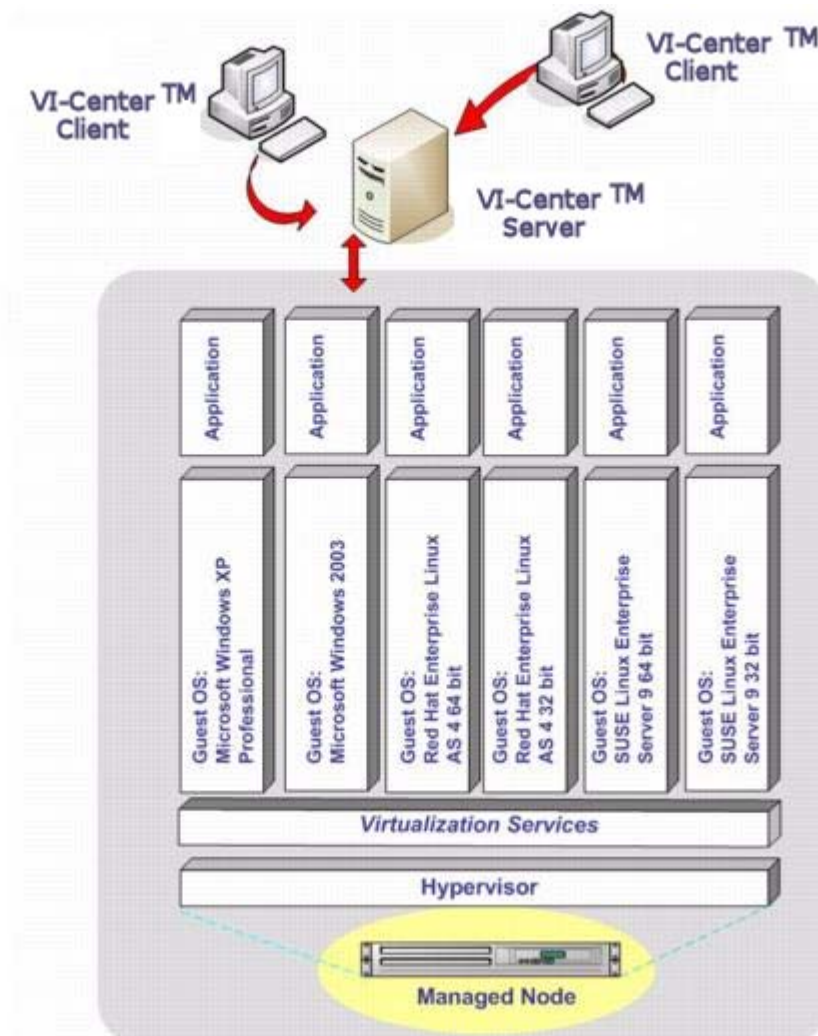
VI-Center TM Client

VI-Center TM Client

VI-Center TM Server

Application

Application

Application

Application

Application

Application

Guest OS: Microsoft Windows XP Professional

Guest OS: Microsoft Windows 2003

Guest OS: Red Hat Enterprise Linux AS 4 64 bit

Guest OS: Red Hat Enterprise Linux AS 4 32 bit

Guest OS: SUSE Linux Enterprise Server 9 64 bit

Guest OS: SUSE Linux Enterprise Server 9 32 bit

Virtualization Services

Hypervisor

Managed Node